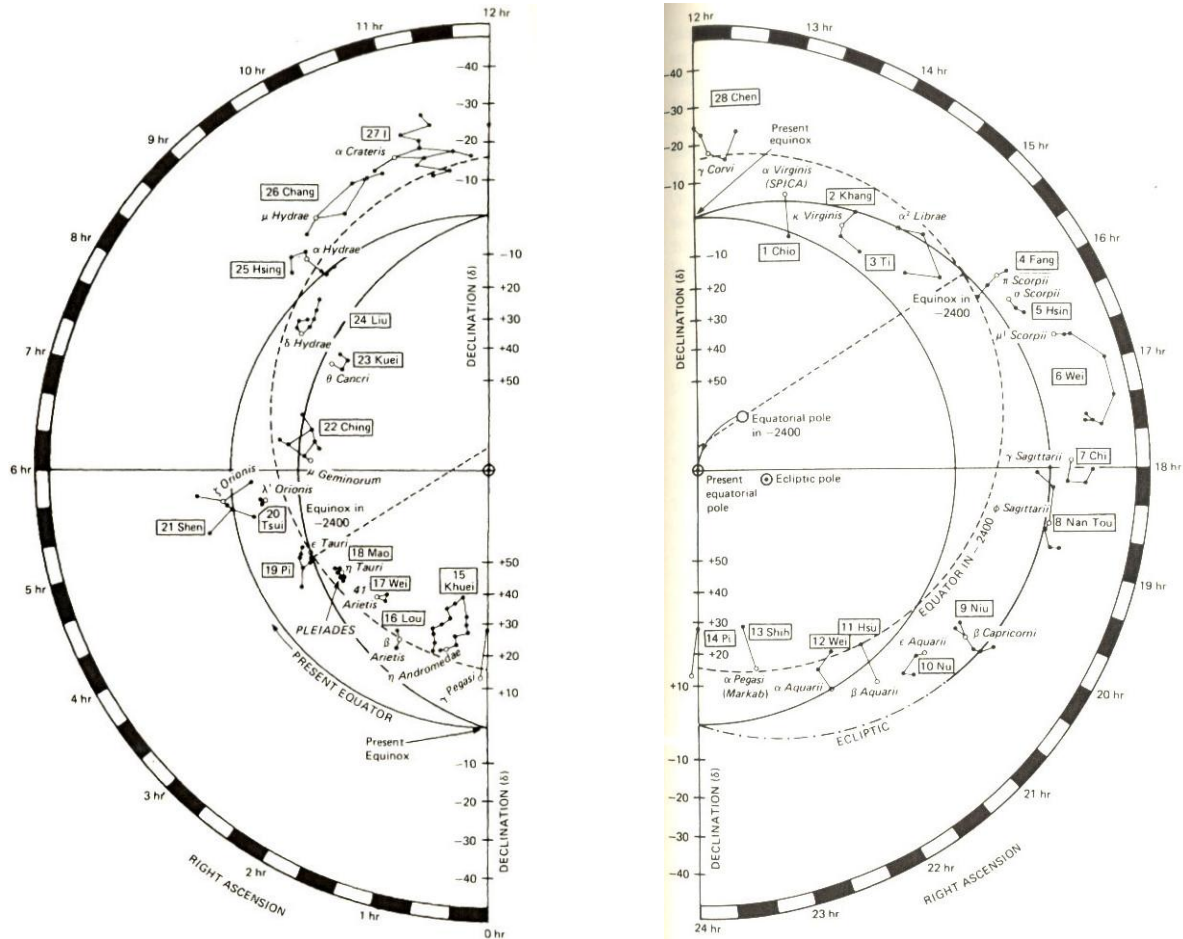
11 hr
12 hr
10 hr
9 hr
8 hr
7 hr
6 hr
5 hr
4 hr
3 hr
2 hr
1 hr
0 hr
RIGHT ASCENSION
-40
-30
-20
-10
-10
+20
+30
+40
+50
DECLINATION (δ)
27 I
α Crateris
26 Chang
μ Hydrae
α Hydrae
25 Hsing
24 Liu
δ Hydrae
23 Kuei
θ Cancri
22 Ching
μ Geminorum
ζ Orionis
λ' Orionis
20 Tsui
21 Shen
Equinox in −2400
ε Tauri
18 Mao
η Tauri
19 Pi
17 Wei
41 Arietis
15 Khuei
16 Lou
β Arietis
PLEIADES
η Andromedae
γ Pegasi
PRESENT EQUATOR
Present Equinox
+50
+40
+30
+20
+10
-10
-20
-30
-40
DECLINATION (δ)

12 hr
13 hr
14 hr
15 hr
16 hr
17 hr
18 hr
19 hr
20 hr
21 hr
22 hr
23 hr
24 hr
RIGHT ASCENSION
-40
-30
-20
-10
28 Chen
Present equinox
γ Corvi
α Virginis (SPICA)
2 Khang
κ Virginis
α² Librae
1 Chio
3 Ti
4 Fang
π Scorpii
σ Scorpii
5 Hsin
Equinox in −2400
μ¹ Scorpii
6 Wei
-10
+20
+30
+40
+50
DECLINATION (δ)
Equatorial pole in −2400
γ Sagittarii
7 Chi
Present equatorial pole
Ecliptic pole
φ Sagittarii
8 Nan Tou
EQUATOR IN −2400
+50
+40
+30
+20
+10
14 Pi
13 Shih
12 Wei
11 Hsu
9 Niu
β Capricorni
ε Aquarii
10 Nu
α Pegasi (Markab)
α Aquarii
β Aquarii
ECLIPTIC
-10
-20
-30
-40
DECLINATION (δ)